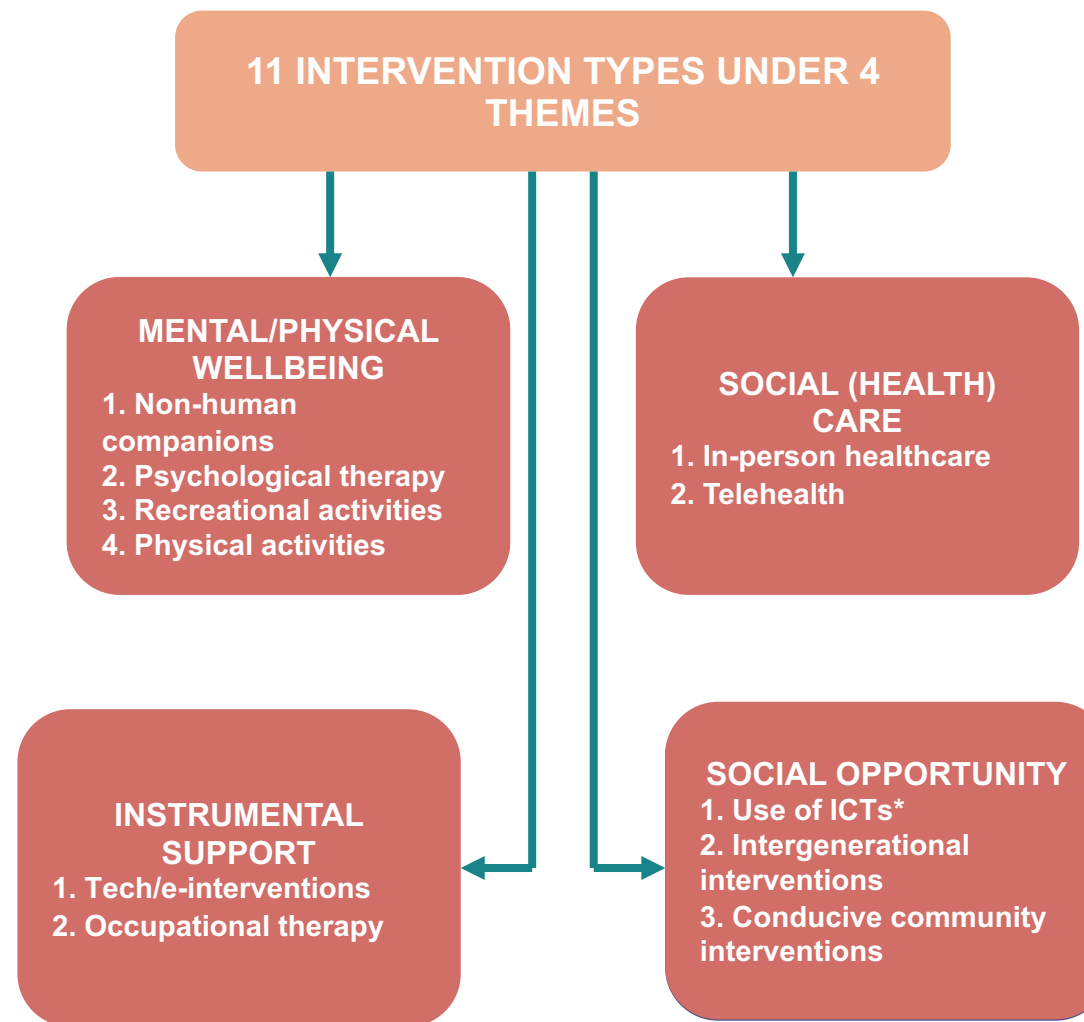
11 INTERVENTION TYPES UNDER 4 THEMES

MENTAL/PHYSICAL WELLBEING
1. Non-human companions
2. Psychological therapy
3. Recreational activities
4. Physical activities

SOCIAL (HEALTH) CARE
1. In-person healthcare
2. Telehealth

INSTRUMENTAL SUPPORT
1. Tech/e-interventions
2. Occupational therapy

SOCIAL OPPORTUNITY
1. Use of ICTs*
2. Intergenerational interventions
3. Conducive community interventions